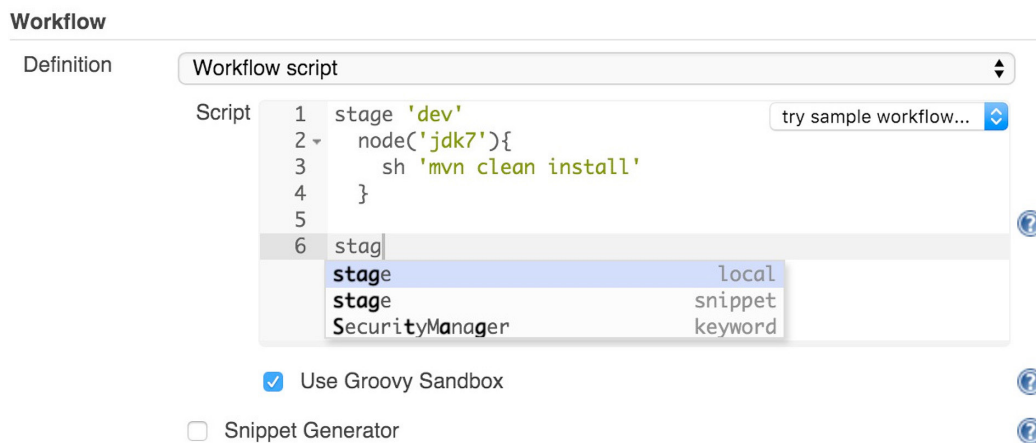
Workflow

Definition Workflow script

Script
1 stage 'dev'
2 node('jdk7'){
3 sh 'mvn clean install'
4 }
5
6 stag

try sample workflow...

stage local
stage snippet
SecurityManager keyword

Use Groovy Sandbox

Snippet Generator